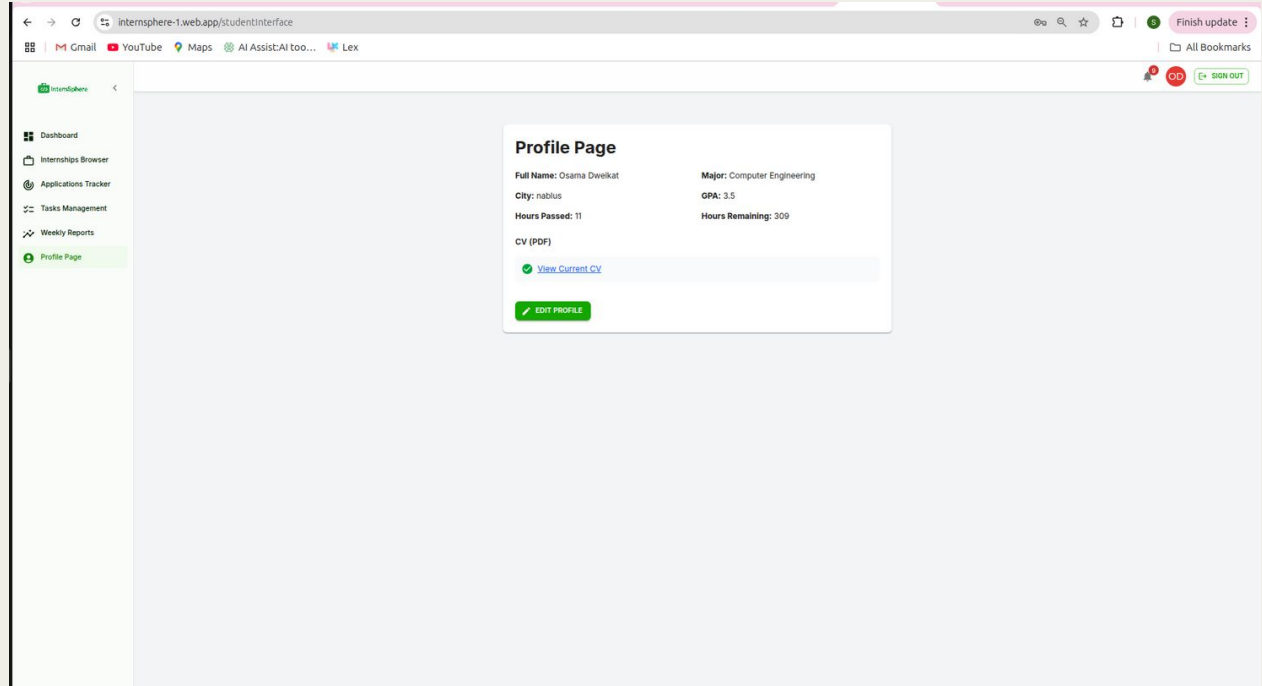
internsphere-1.web.app/studentInterface

S Finish update

Gmail YouTube Maps AI Assist:AI too... Lex

All Bookmarks

InternSphere

0 OD SIGN OUT

Dashboard
Internships Browser
Applications Tracker
Tasks Management
Weekly Reports
Profile Page

Profile Page

Full Name: Osama Dwelkat

Major: Computer Engineering

City: nablus

GPA: 3.5

Hours Passed: 11

Hours Remaining: 309

CV (PDF)

View Current CV

EDIT PROFILE